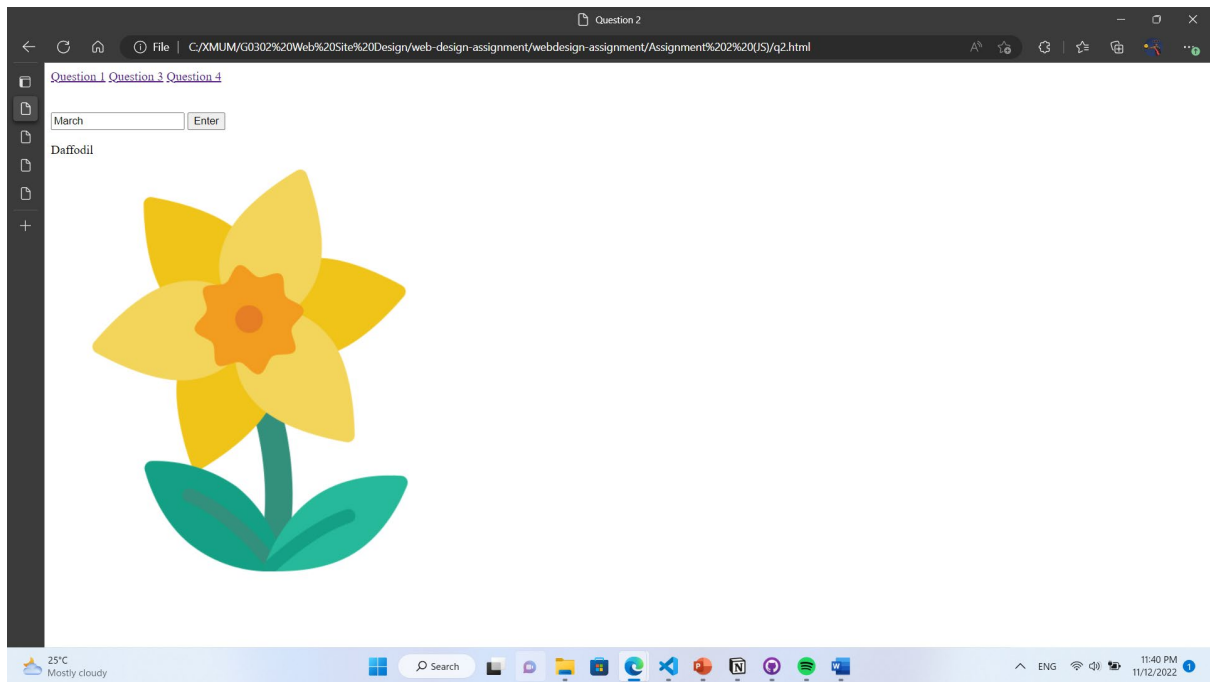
Question 2

File | C:/XMUM/G0302%20Web%20Site%20Design/web-design-assignment/webdesign-assignment/Assignment%202%20(JS)/q2.html

Question 1 Question 3 Question 4

March Enter

Daffodil

25°C
Mostly cloudy

Search

ENG

11:40 PM
11/12/2022

1